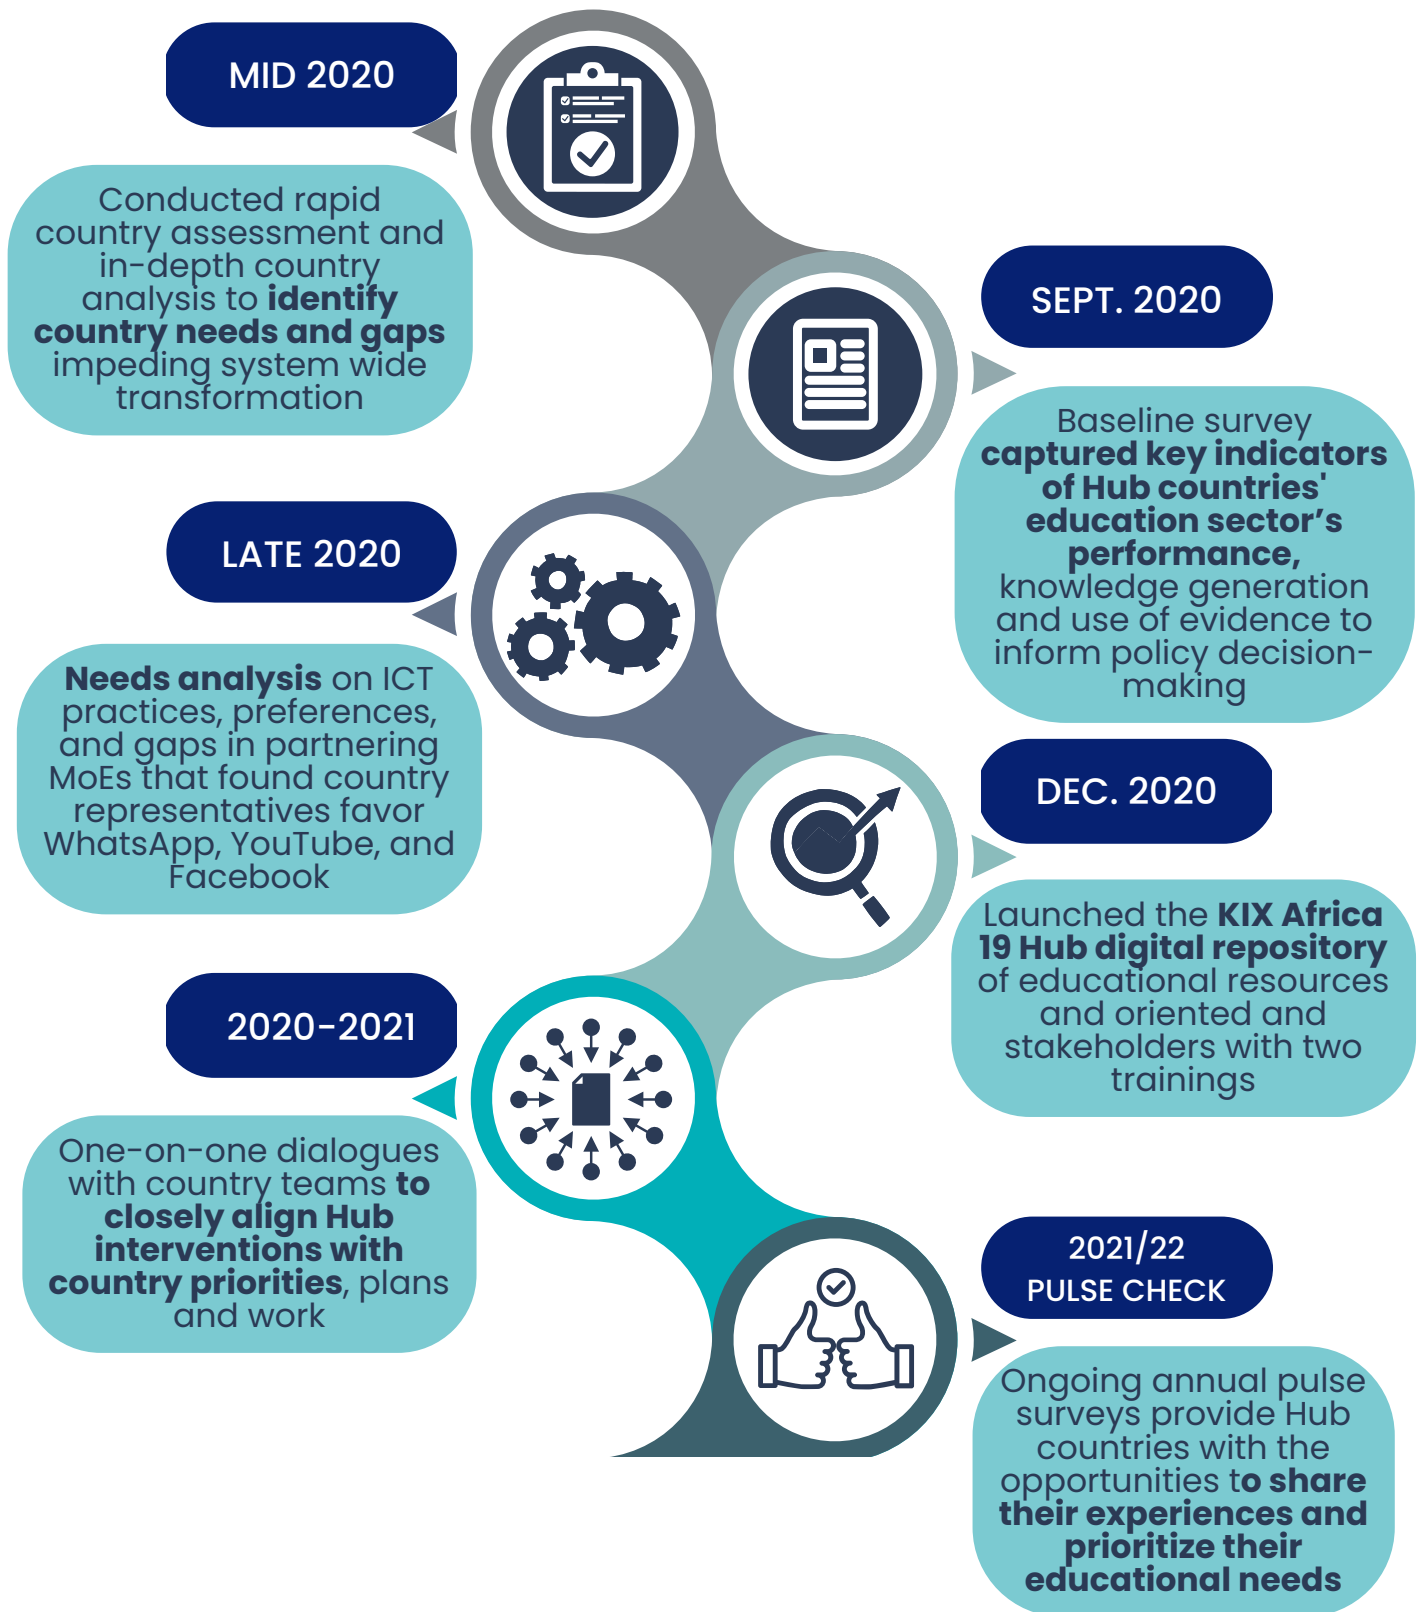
MID 2020

Conducted rapid country assessment and in-depth country analysis to identify country needs and gaps impeding system wide transformation

SEPT. 2020

Baseline survey captured key indicators of Hub countries' education sector's performance, knowledge generation and use of evidence to inform policy decision-making

LATE 2020

Needs analysis on ICT practices, preferences, and gaps in partnering MoEs that found country representatives favor WhatsApp, YouTube, and Facebook

DEC. 2020

Launched the KIX Africa 19 Hub digital repository of educational resources and oriented and stakeholders with two trainings

2020-2021

One-on-one dialogues with country teams to closely align Hub interventions with country priorities, plans and work

2021/22
PULSE CHECK

Ongoing annual pulse surveys provide Hub countries with the opportunities to share their experiences and prioritize their educational needs